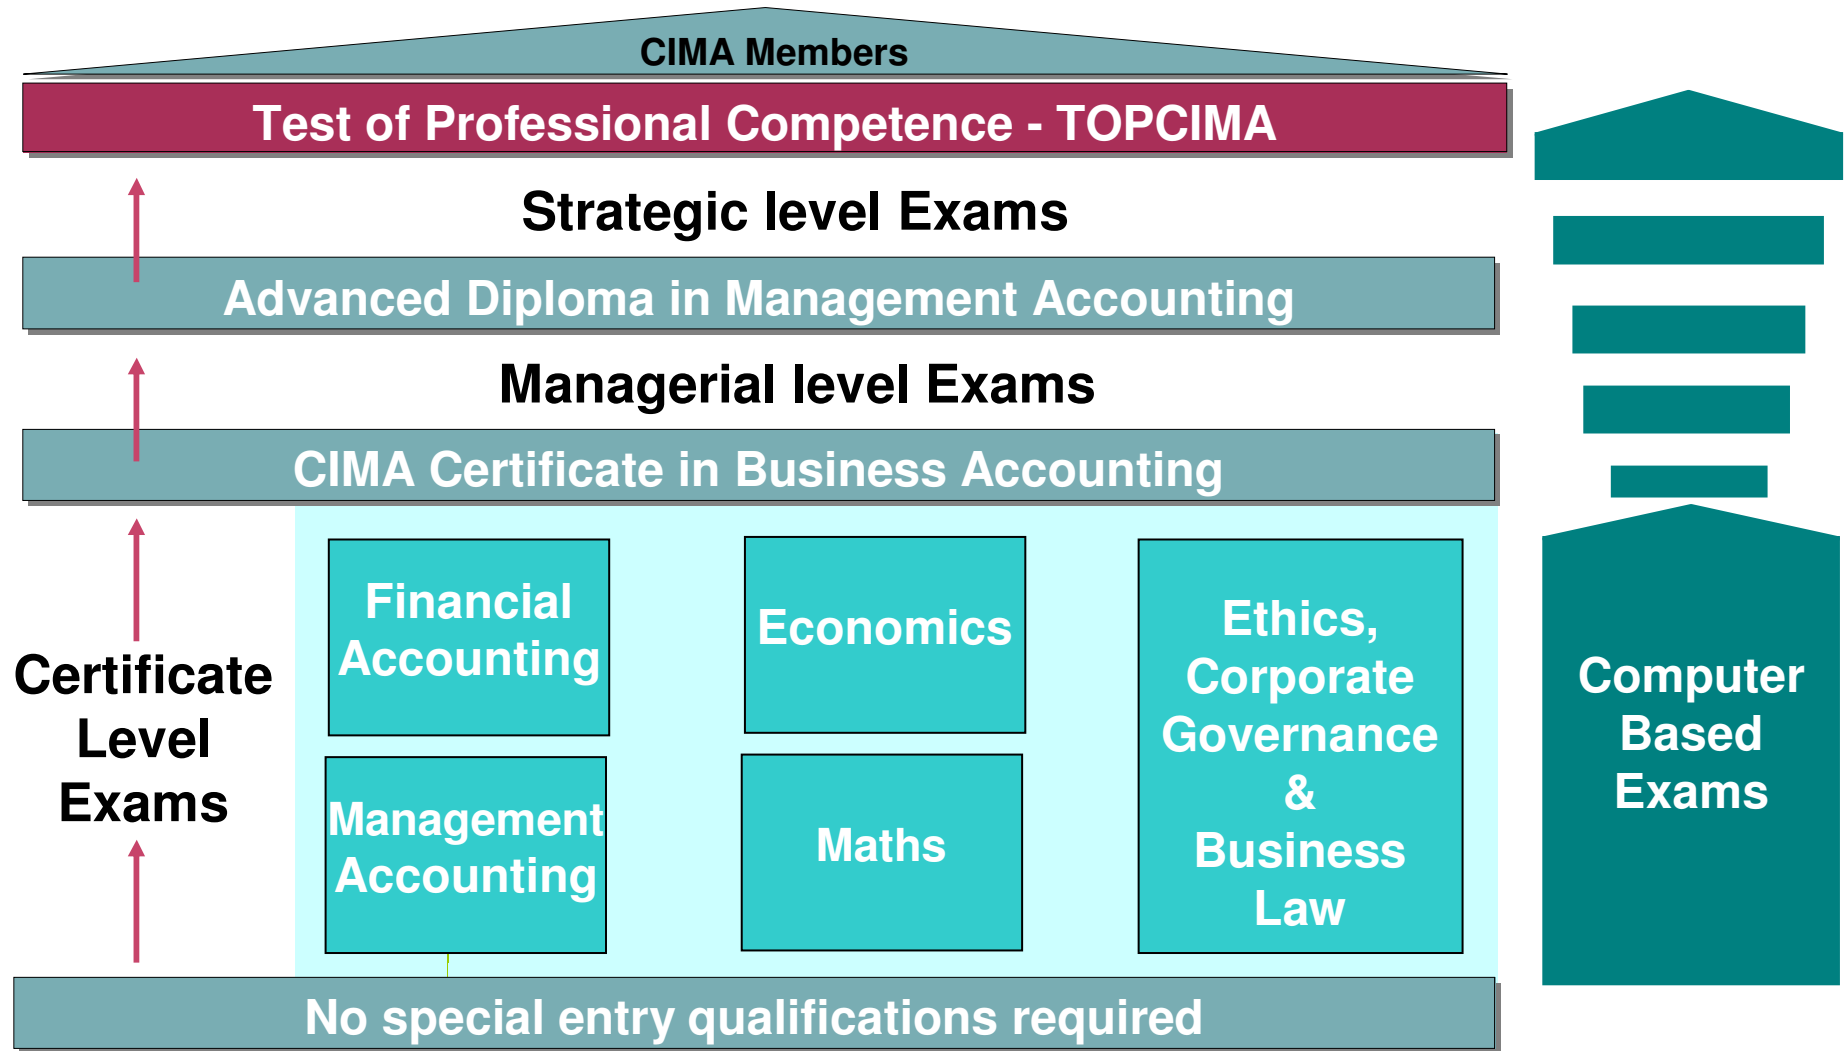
CIMA Members

Test of Professional Competence - TOPCIMA

Strategic level Exams

Advanced Diploma in Management Accounting

Managerial level Exams

CIMA Certificate in Business Accounting

Certificate Level Exams

Financial Accounting

Economics

Ethics, Corporate Governance & Business Law

Management Accounting

Maths

Computer Based Exams

No special entry qualifications required